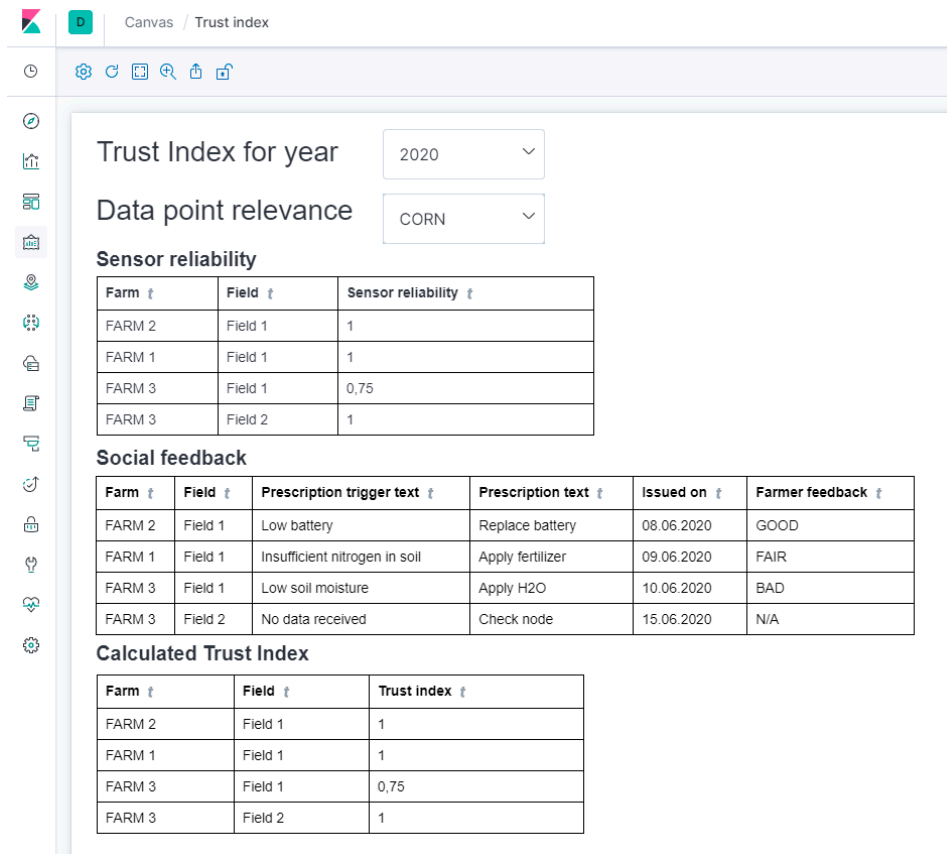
D Canvas / Trust index

Trust Index for year 2020

Data point relevance CORN

Sensor reliability

| Farm t | Field t | Sensor reliability t |
|---|---|---|
| FARM 2 | Field 1 | 1 |
| FARM 1 | Field 1 | 1 |
| FARM 3 | Field 1 | 0,75 |
| FARM 3 | Field 2 | 1 |

Social feedback

| Farm t | Field t | Prescription trigger text t | Prescription text t | Issued on t | Farmer feedback t |
|---|---|---|---|---|---|
| FARM 2 | Field 1 | Low battery | Replace battery | 08.06.2020 | GOOD |
| FARM 1 | Field 1 | Insufficient nitrogen in soil | Apply fertilizer | 09.06.2020 | FAIR |
| FARM 3 | Field 1 | Low soil moisture | Apply H2O | 10.06.2020 | BAD |
| FARM 3 | Field 2 | No data received | Check node | 15.06.2020 | N/A |

Calculated Trust Index

| Farm t | Field t | Trust index t |
|---|---|---|
| FARM 2 | Field 1 | 1 |
| FARM 1 | Field 1 | 1 |
| FARM 3 | Field 1 | 0,75 |
| FARM 3 | Field 2 | 1 |